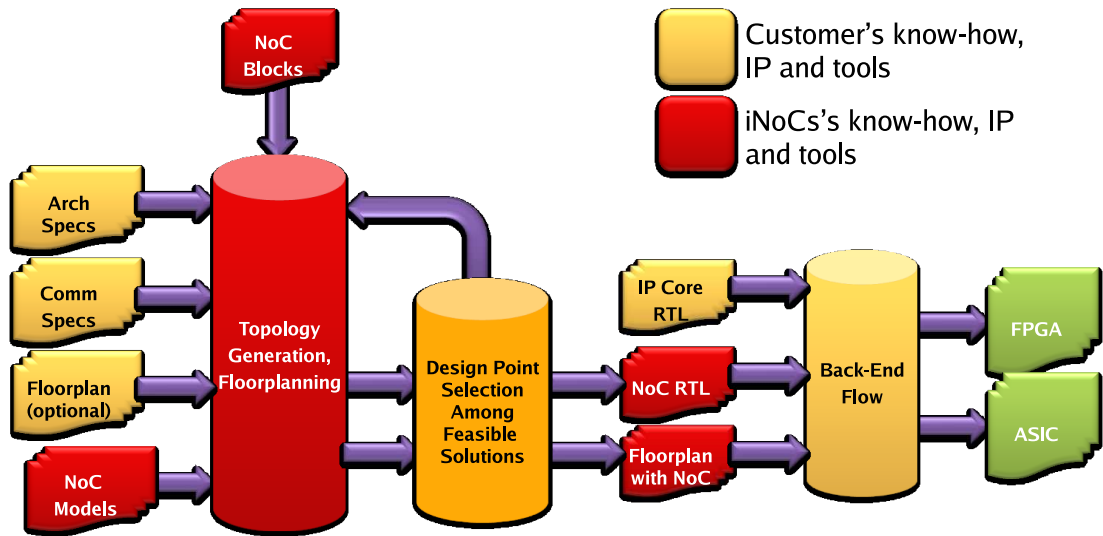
NoC Blocks

Customer’s know-how, IP and tools

iNoCs’s know-how, IP and tools

Arch Specs

Comm Specs

Floorplan (optional)

NoC Models

Topology Generation, Floorplanning

Design Point Selection Among Feasible Solutions

IP Core RTL

NoC RTL

Floorplan with NoC

Back-End Flow

FPGA

ASIC